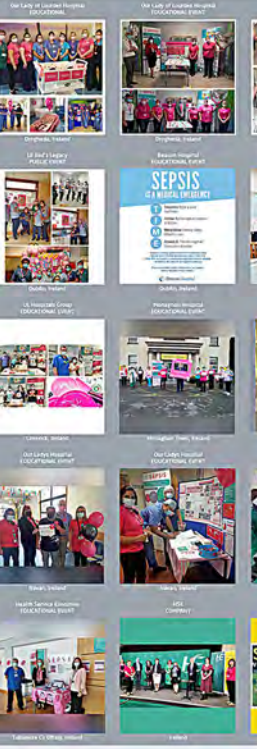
Our Lady of Lourdes Hospital
EDUCATIONAL

Drogheda, Ireland

Our Lady of Lourdes Hospital
EDUCATIONAL EVENT

Drogheda, Ireland

Lil Red's Legacy
PUBLIC EVENT

Dublin, Ireland

Beacon Hospital
EDUCATIONAL EVENT

SEPSIS
IS A MEDICAL EMERGENCY

Dublin, Ireland

UL Hospitals Group
EDUCATIONAL EVENT

Limerick, Ireland

Monaghan Hospital
EDUCATIONAL EVENT

Monaghan Town, Ireland

Our Lady's Hospital
EDUCATIONAL EVENT

Navan, Ireland

Our Lady's Hospital
EDUCATIONAL EVENT

SEPSIS

Navan, Ireland

Health Service Executive
EDUCATIONAL EVENT

Tullamore Co Offaly, Ireland

HSE
COMPANY

Ireland